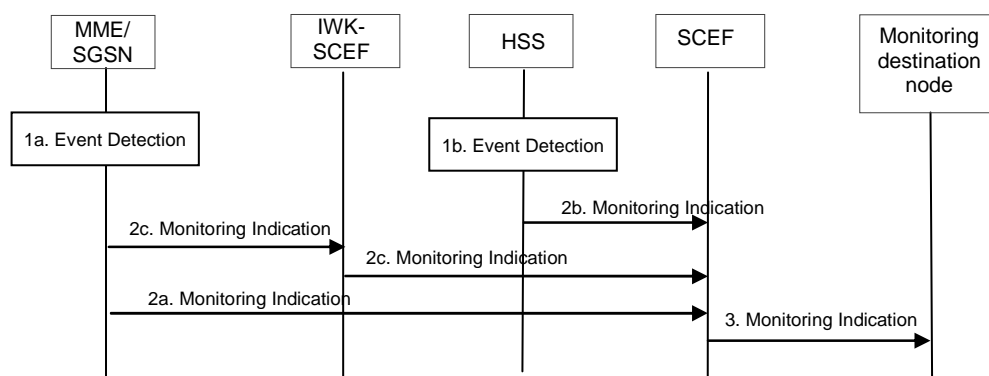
MME/
SGSN

IWK-
SCEF

HSS

SCEF

Monitoring
destination
node

1a. Event Detection

1b. Event Detection

2b. Monitoring Indication

2c. Monitoring Indication

2c. Monitoring Indication

2a. Monitoring Indication

3. Monitoring Indication